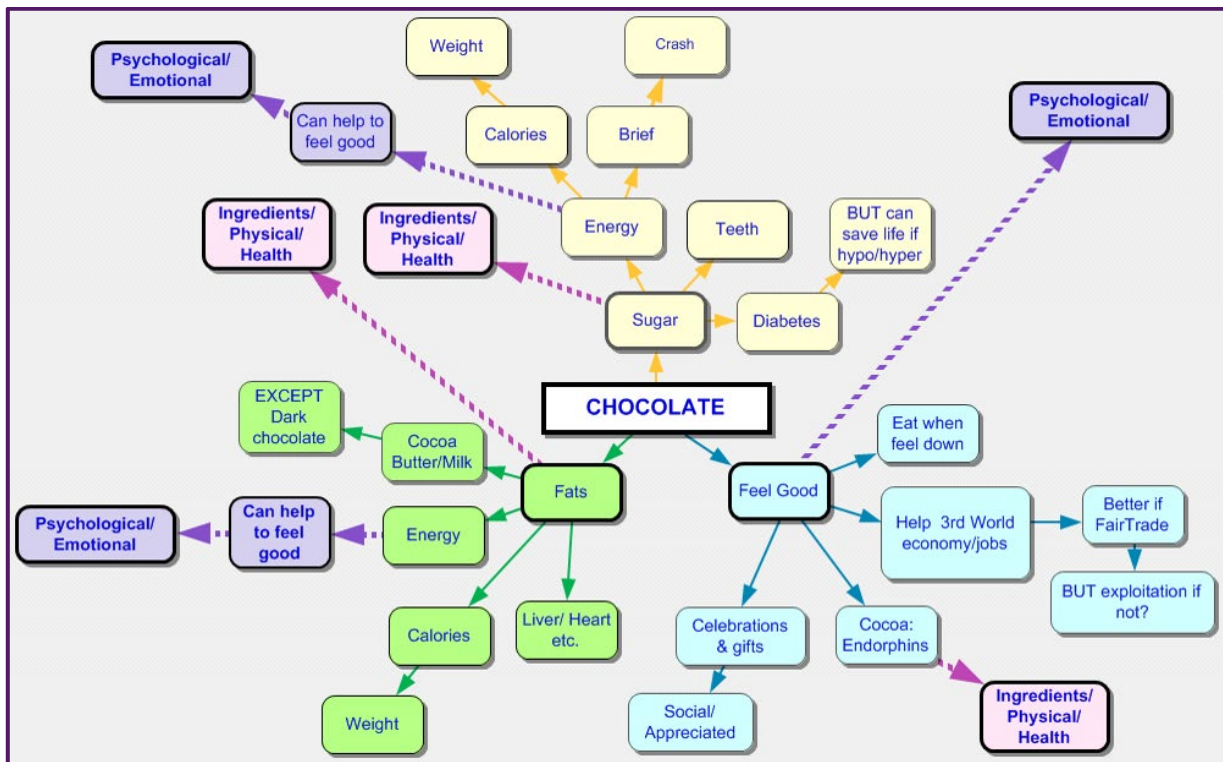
Psychological/ Emotional

Weight

Crash

Can help to feel good

Calories

Brief

Psychological/ Emotional

Ingredients/ Physical/ Health

Ingredients/ Physical/ Health

Energy

Teeth

BUT can save life if hypo/hyper

Sugar

Diabetes

CHOCOLATE

EXCEPT Dark chocolate

Cocoa Butter/Milk

Fats

Eat when feel down

Feel Good

Help 3rd World economy/jobs

Better if FairTrade

Psychological/ Emotional

Can help to feel good

Energy

BUT exploitation if not?

Calories

Liver/ Heart etc.

Celebrations & gifts

Cocoa: Endorphins

Weight

Social/ Appreciated

Ingredients/ Physical/ Health